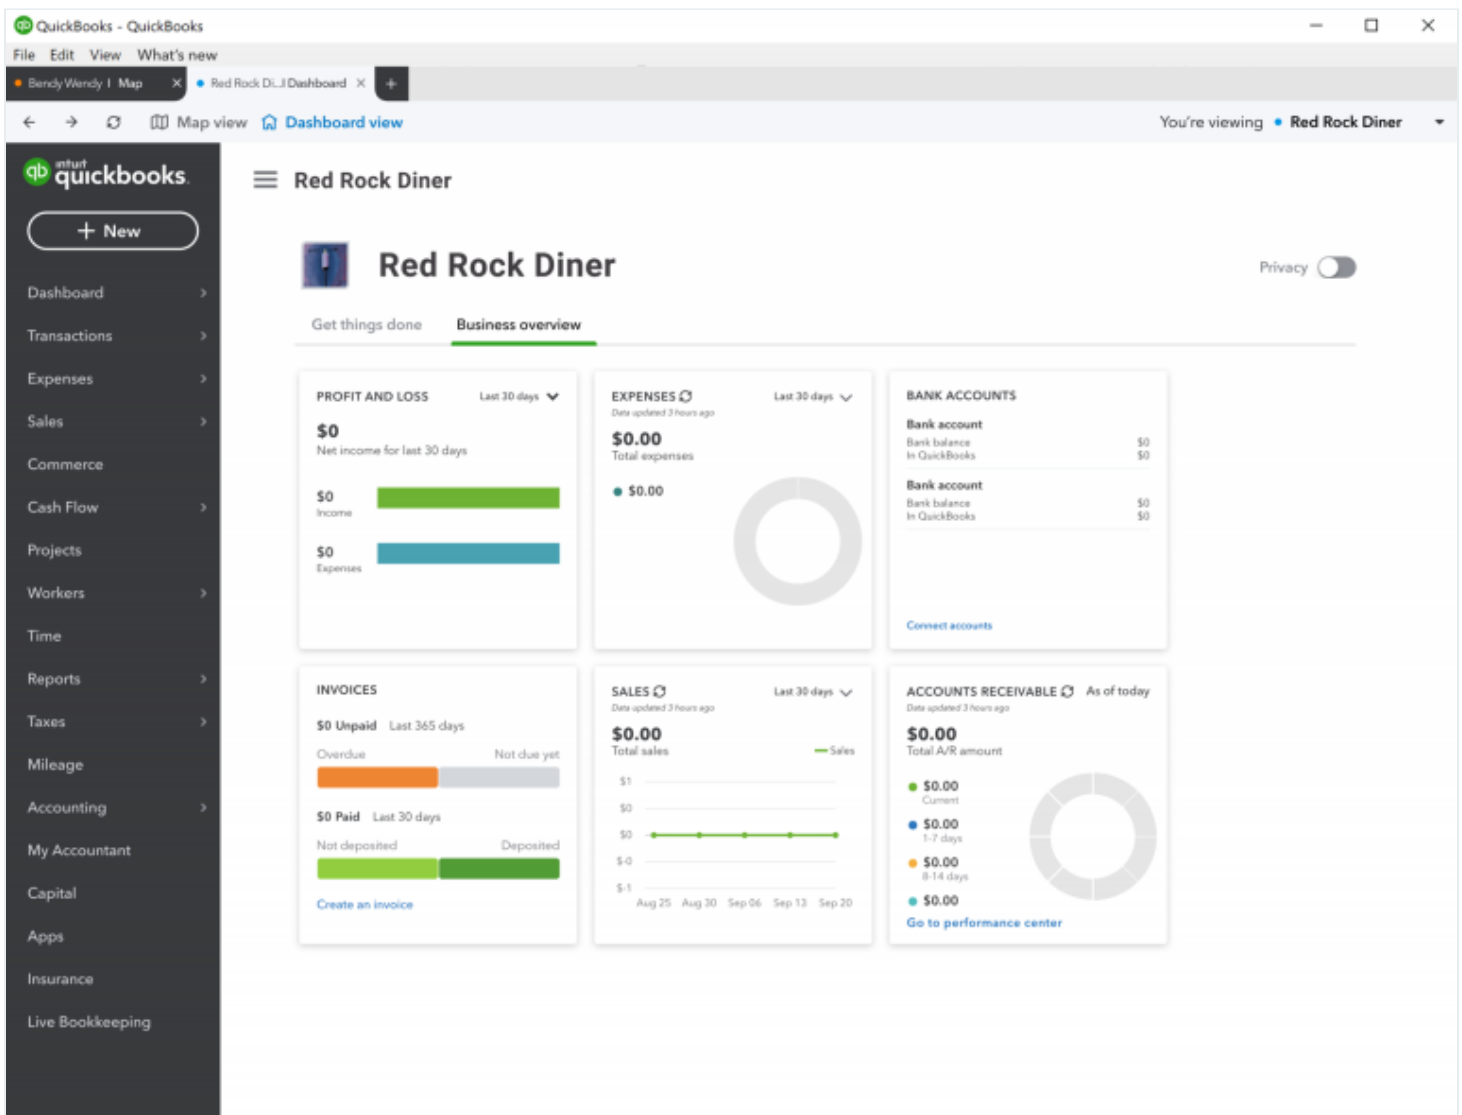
QuickBooks - QuickBooks

File Edit View What's new

Bendy Wendy | Map

Red Rock Di...| Dashboard

Map view Dashboard view

You're viewing • Red Rock Diner

intuit quickbooks

+ New

Dashboard
Transactions
Expenses
Sales
Commerce
Cash Flow
Projects
Workers
Time
Reports
Taxes
Mileage
Accounting
My Accountant
Capital
Apps
Insurance
Live Bookkeeping

Red Rock Diner

Red Rock Diner

Privacy

Get things done Business overview

PROFIT AND LOSS Last 30 days
$0
Net income for last 30 days
$0
Income
$0
Expenses

EXPENSES
Data updated 3 hours ago
Last 30 days
$0.00
Total expenses
$0.00

BANK ACCOUNTS
Bank account
Bank balance $0
In QuickBooks $0
Bank account
Bank balance $0
In QuickBooks $0
Connect accounts

INVOICES
$0 Unpaid Last 365 days
Overdue Not due yet
$0 Paid Last 30 days
Not deposited Deposited
Create an invoice

SALES
Data updated 3 hours ago
Last 30 days
$0.00
Total sales
Sales
$1
$0
$0
$-0
$-1
Aug 25 Aug 30 Sep 06 Sep 13 Sep 20

ACCOUNTS RECEIVABLE As of today
Data updated 3 hours ago
$0.00
Total A/R amount
$0.00
Current
$0.00
1-7 days
$0.00
8-14 days
$0.00
Go to performance center